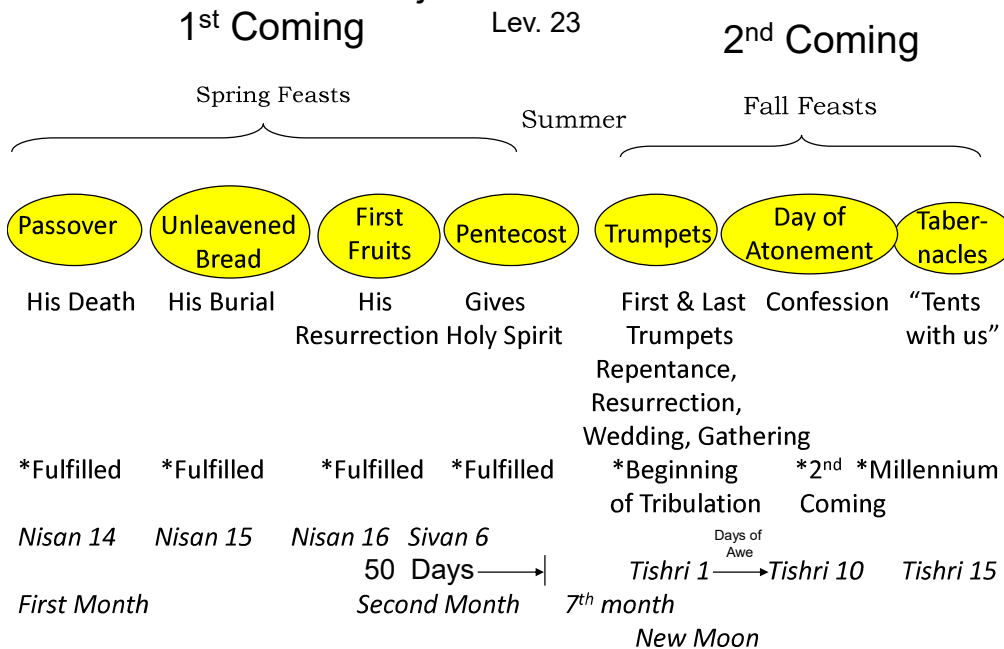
1$^{st}$ Coming

Lev. 23

2$^{nd}$ Coming

Spring Feasts

Summer

Fall Feasts

Passover

Unleavened Bread

First Fruits

Pentecost

Trumpets

Day of Atonement

Tabernacles

His Death

His Burial

His Resurrection

Gives Holy Spirit

First & Last Trumpets Repentance, Resurrection, Wedding, Gathering

Confession

"Tents with us"

*Fulfilled

*Fulfilled

*Fulfilled

*Fulfilled

*Beginning of Tribulation

*2$^{nd}$ Coming

*Millennium

*Nisan 14*

*Nisan 15*

*Nisan 16*

*Sivan 6*

50 Days

*Tishri 1*

Days of Awe

*Tishri 10*

*Tishri 15*

*First Month*

*Second Month*

*7$^{th}$ month*

*New Moon*